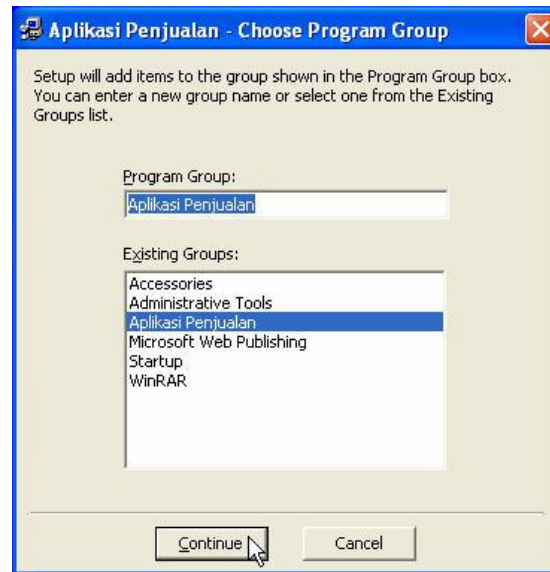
Aplikasi Penjualan - Choose Program Group

Setup will add items to the group shown in the Program Group box. You can enter a new group name or select one from the Existing Groups list.

Program Group:

Aplikasi Penjualan

Existing Groups:

Accessories
Administrative Tools
Aplikasi Penjualan
Microsoft Web Publishing
Startup
WinRAR

Continue

Cancel